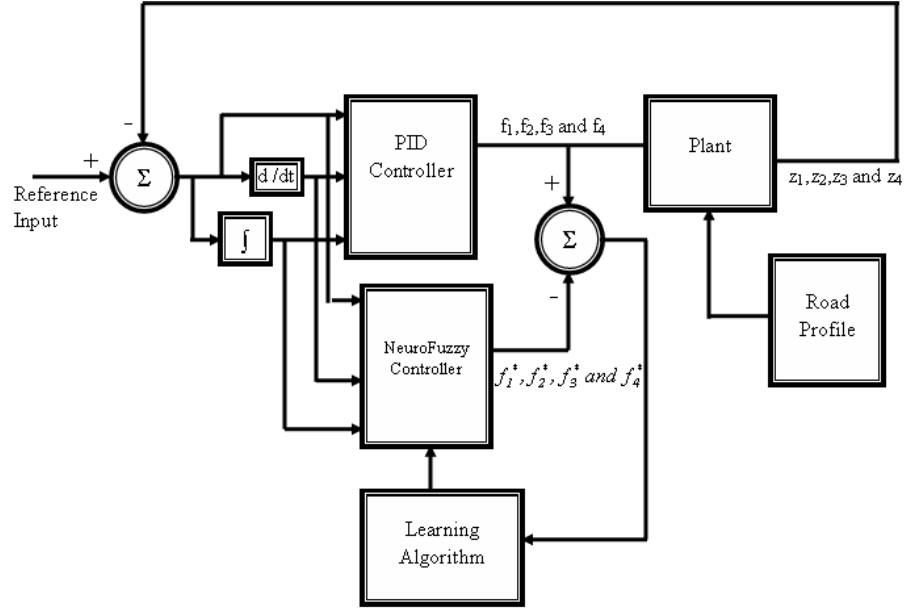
-

+

Reference Input

$\Sigma$

d /dt

$\int$

PID Controller

$f_1, f_2, f_3$ and $f_4$

+

$\Sigma$

-

Plant

$z_1, z_2, z_3$ and $z_4$

Road Profile

NeuroFuzzy Controller

$f_1^*, f_2^*, f_3^*$ and $f_4^*$

Learning Algorithm